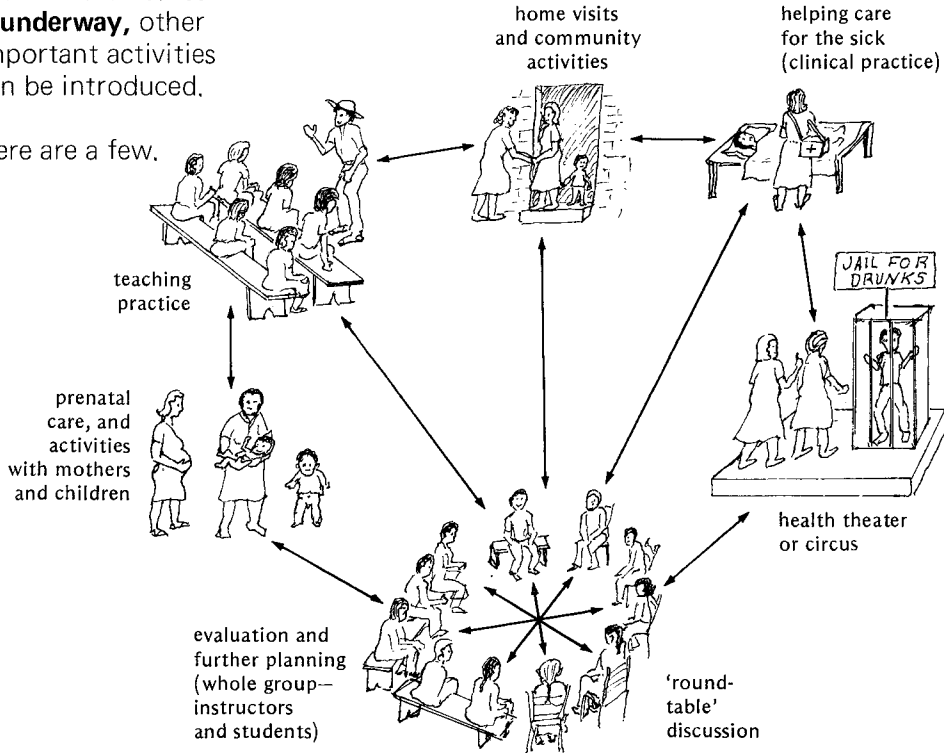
underway, other important activities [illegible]n be introduced.

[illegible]ere are a few.

home visits and community activities

helping care for the sick (clinical practice)

teaching practice

JAIL FOR DRUNKS

prenatal care, and activities with mothers and children

health theater or circus

evaluation and further planning (whole group-- instructors and students)

'round-table' discussion